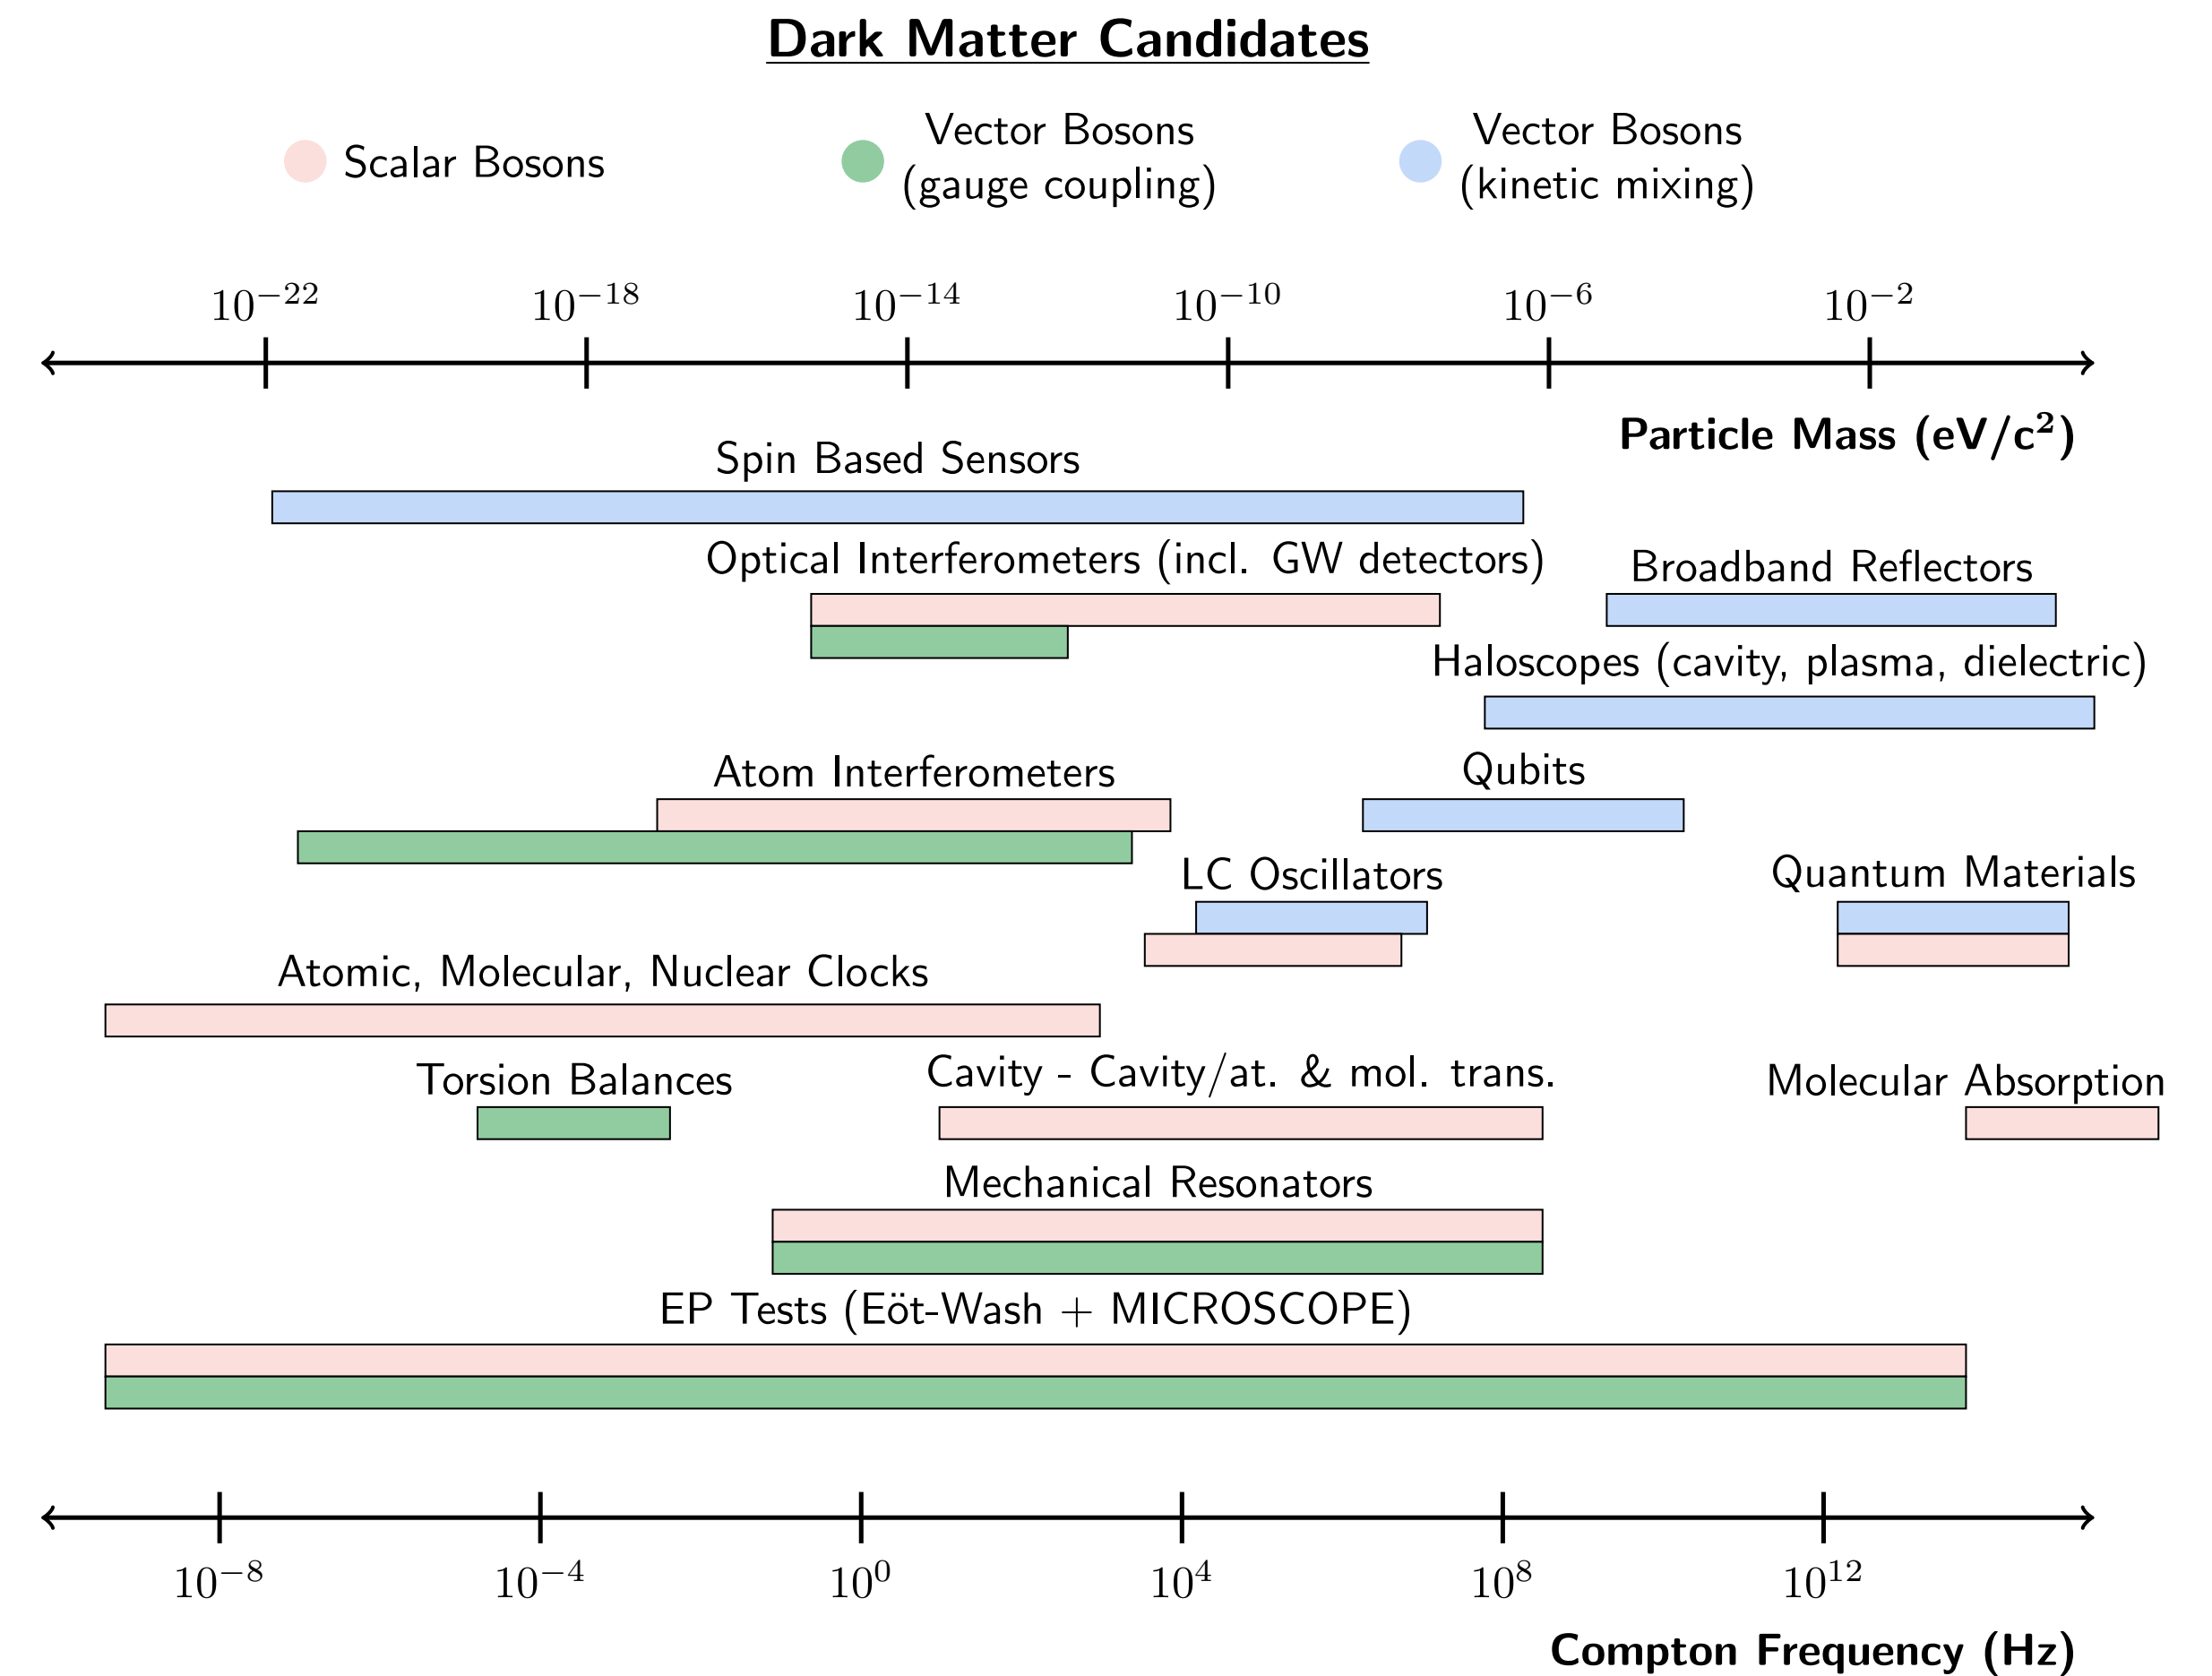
Dark Matter Candidates

Scalar Bosons

Vector Bosons (gauge coupling)

Vector Bosons (kinetic mixing)

$10^{-22}$ $10^{-18}$ $10^{-14}$ $10^{-10}$ $10^{-6}$ $10^{-2}$

Particle Mass (eV/c²)

Spin Based Sensors

Optical Interferometers (incl. GW detectors)

Broadband Reflectors

Haloscopes (cavity, plasma, dielectric)

Atom Interferometers

Qubits

LC Oscillators

Quantum Materials

Atomic, Molecular, Nuclear Clocks

Torsion Balances

Cavity - Cavity/at. & mol. trans.

Molecular Absorption

Mechanical Resonators

EP Tests (Eöt-Wash + MICROSCOPE)

$10^{-8}$ $10^{-4}$ $10^{0}$ $10^{4}$ $10^{8}$ $10^{12}$

Compton Frequency (Hz)